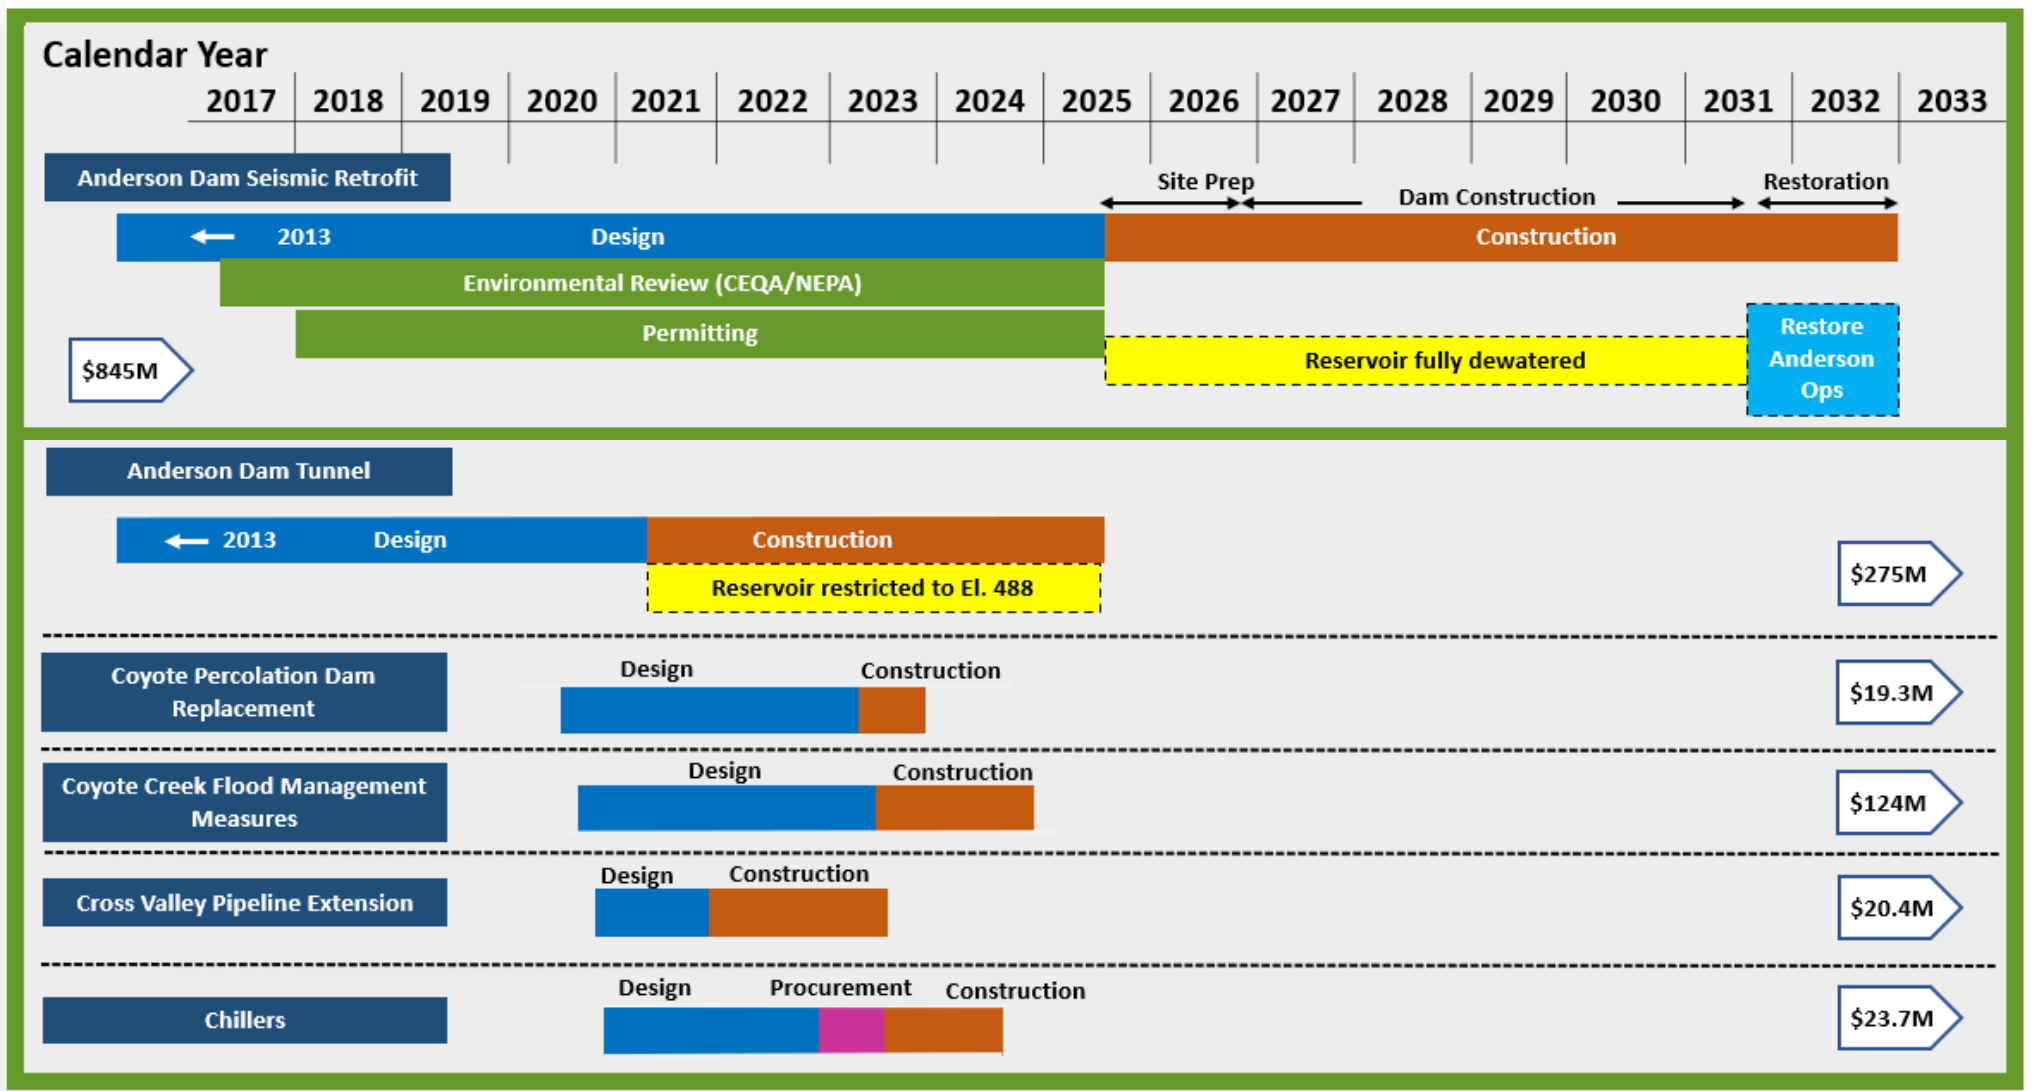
Calendar Year

| 2017 | 2018 | 2019 | 2020 | 2021 | 2022 | 2023 | 2024 | 2025 | 2026 | 2027 | 2028 | 2029 | 2030 | 2031 | 2032 | 2033 |
|---|---|---|---|---|---|---|---|---|---|---|---|---|---|---|---|---|

Anderson Dam Seismic Retrofit

Site Prep

Dam Construction

Restoration

2013

Design

Construction

Environmental Review (CEQA/NEPA)

Permitting

Reservoir fully dewatered

Restore Anderson Ops

$845M

Anderson Dam Tunnel

2013

Design

Construction

Reservoir restricted to El. 488

$275M

Coyote Percolation Dam Replacement

Design

Construction

$19.3M

Coyote Creek Flood Management Measures

Design

Construction

$124M

Cross Valley Pipeline Extension

Design

Construction

$20.4M

Chillers

Design

Procurement

Construction

$23.7M